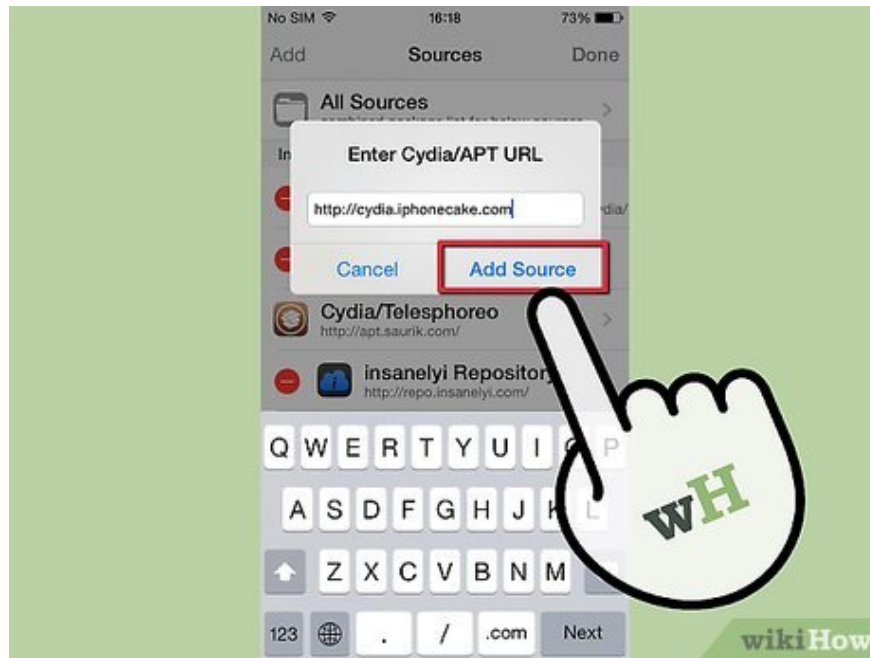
No SIM 16:18 73%

Add Sources Done

All Sources

In

Enter Cydia/APT URL

http://cydia.iphonecake.com

Cancel Add Source

Cydia/Telesphoreo
http://apt.saurik.com/

insanelyi Repository
http://repo.insanelyi.com/

Q W E R T Y U I O P
A S D F G H J K L
Z X C V B N M
123 . / .com Next

wH

wikiHow